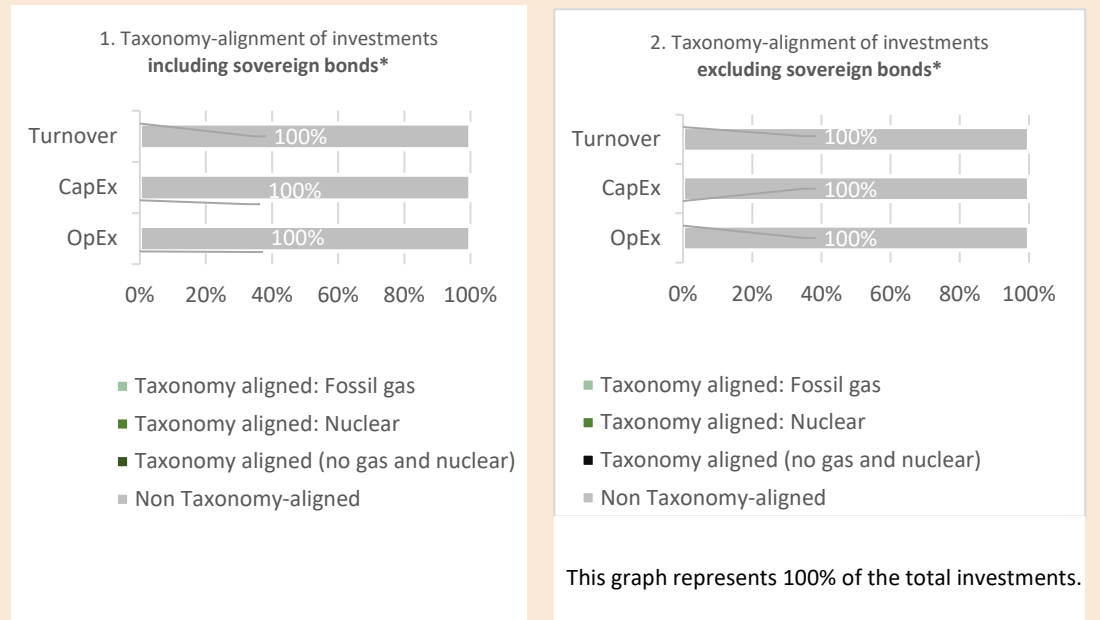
1. Taxonomy-alignment of investments
**including sovereign bonds***

Turnover 100%
CapEx 100%
OpEx 100%

0% 20% 40% 60% 80% 100%

Taxonomy aligned: Fossil gas
Taxonomy aligned: Nuclear
Taxonomy aligned (no gas and nuclear)
Non Taxonomy-aligned

2. Taxonomy-alignment of investments
**excluding sovereign bonds***

Turnover 100%
CapEx 100%
OpEx 100%

0% 20% 40% 60% 80% 100%

Taxonomy aligned: Fossil gas
Taxonomy aligned: Nuclear
Taxonomy aligned (no gas and nuclear)
Non Taxonomy-aligned

This graph represents 100% of the total investments.